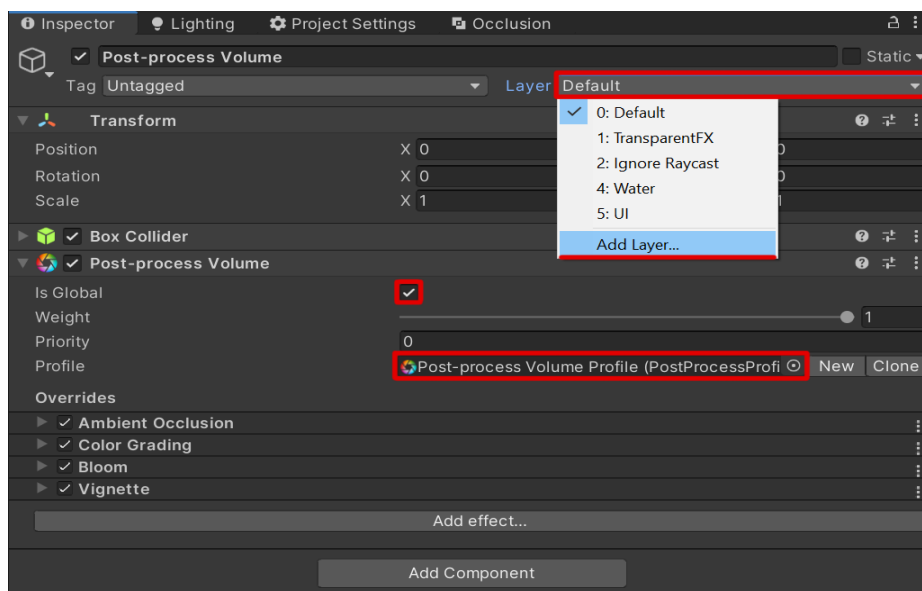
Inspector  Lighting  Project Settings  Occlusion

Post-process Volume  Static

Tag Untagged  Layer Default

0: Default
1: TransparentFX
2: Ignore Raycast
4: Water
5: UI
Add Layer...

Transform

Position  X 0  0
Rotation  X 0  0
Scale  X 1  1

Box Collider

Post-process Volume

Is Global
Weight  1
Priority  0
Profile  Post-process Volume Profile (PostProcessProfi  New  Clone

Overrides

Ambient Occlusion
Color Grading
Bloom
Vignette

Add effect...

Add Component